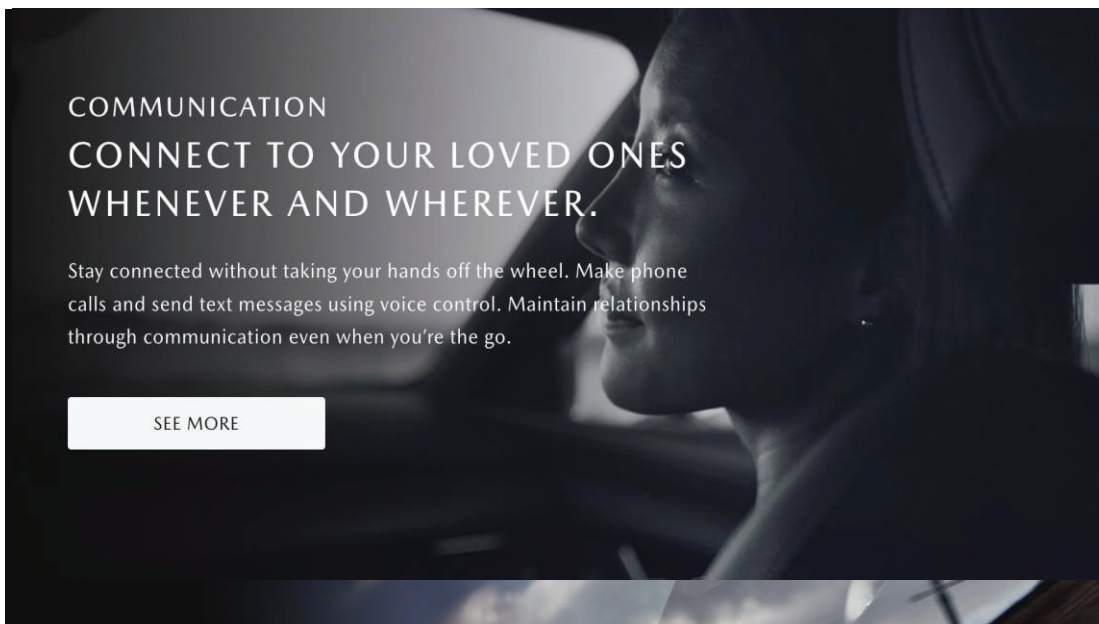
COMMUNICATION

CONNECT TO YOUR LOVED ONES WHENEVER AND WHEREVER.

Stay connected without taking your hands off the wheel. Make phone calls and send text messages using voice control. Maintain relationships through communication even when you're the go.

SEE MORE